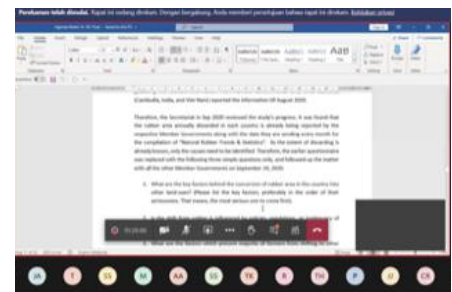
Perekaman telah dimulai. Rapat ini sedang direkam. Dengan bergabung, Anda memberi persetujuan bahwa rapat ini direkam. Kebijakan privasi

(Cambodia, India, and Viet Nam) reported the information till August 2020.

Therefore, the Secretariat in Sep 2020 reviewed the study's progress. It was found that the rubber area annually discarded in each country is already being reported by the respective Member Governments along with the data they are sending every month for the compilation of "Natural Rubber Trends & Statistics". So the extent of discarding is already known, only the causes need to be identified. Therefore, the earlier questionnaire was replaced with the following three simple questions only, and followed up the matter with all the other Member Governments on September 16, 2020.

1. What are the key factors behind the conversion of rubber area in the country into other land uses? (Please list the key factors, preferably in the order of their seriousness. That means, the most serious one to come first).

2. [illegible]

3. What are the factors which prevent majority of farmers from shifting to other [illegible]

JA E SS M AA SS TK R TH P JJ CR